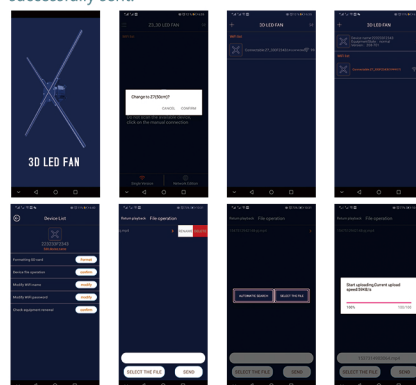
successfully sent.

3D LED FAN

3D LED FAN

Change to Z3(5Gm)?

CANCEL CONFIRM

3D LED FAN

3D LED FAN

Device List

Formatting SD card format

Device file operation confirm

Modify WiFi name modify

Modify WiFi password modify

Check equipment renewal confirm

Return playback File operation

SELECT THE FILE SEND

Return playback File operation

AUTOMATIC SEARCH SELECT THE FILE

SELECT THE FILE SEND

Start uploading,Current upload speed:0KB/s

100%

SELECT THE FILE SEND